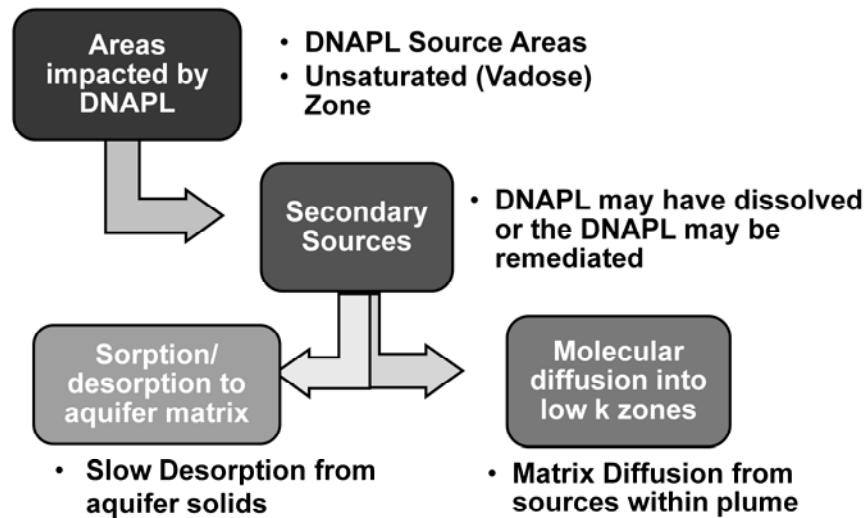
Areas impacted by DNAPL

• DNAPL Source Areas
• Unsaturated (Vadose) Zone

Secondary Sources

• DNAPL may have dissolved or the DNAPL may be remediated

Sorption/ desorption to aquifer matrix

Molecular diffusion into low k zones

• Slow Desorption from aquifer solids

• Matrix Diffusion from sources within plume